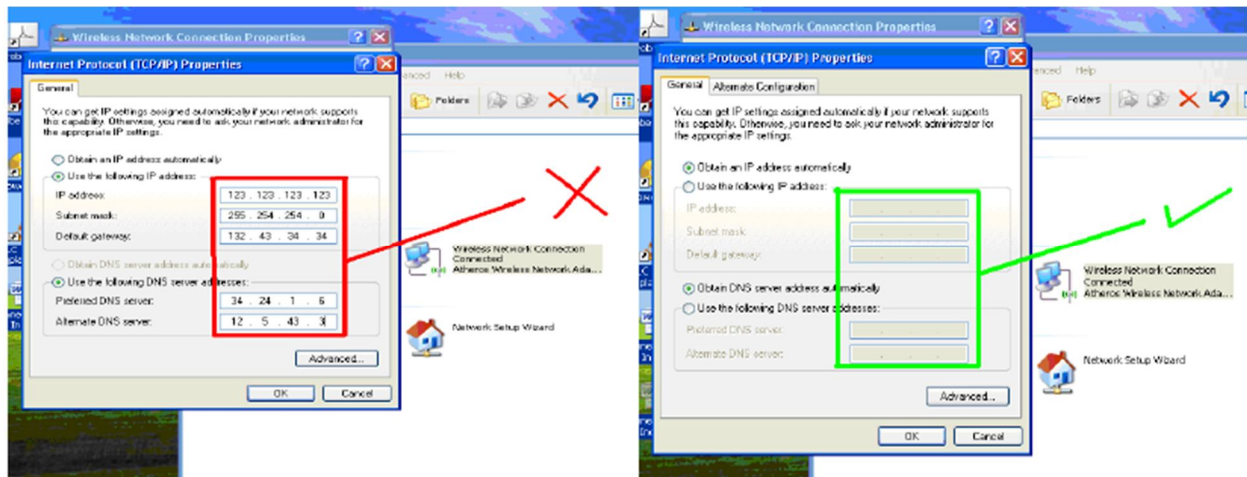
Wireless Network Connection Properties

Internet Protocol (TCP/IP) Properties

General

You can get IP settings assigned automatically if your network supports this capability. Otherwise, you need to ask your network administrator for the appropriate IP settings.

Obtain an IP address automatically

Use the following IP address:

IP address: 123 . 123 . 123 . 123

Subnet mask: 255 . 254 . 254 . 0

Default gateway: 132 . 43 . 34 . 34

Obtain DNS server address automatically

Use the following DNS server addresses:

Preferred DNS server: 34 . 24 . 1 . 6

Alternate DNS server: 12 . 5 . 43 . 3

Advanced...

OK Cancel

anced Help

Folders

Wireless Network Connection
Connected
Atheros Wireless Network Ada...

Network Setup Wizard

Wireless Network Connection Properties

Internet Protocol (TCP/IP) Properties

General Alternate Configuration

You can get IP settings assigned automatically if your network supports this capability. Otherwise, you need to ask your network administrator for the appropriate IP settings.

Obtain an IP address automatically

Use the following IP address:

IP address:

Subnet mask:

Default gateway:

Obtain DNS server address automatically

Use the following DNS server addresses:

Preferred DNS server:

Alternate DNS server:

Advanced...

OK Cancel

anced Help

Folders

Wireless Network Connection
Connected
Atheros Wireless Network Ada...

Network Setup Wizard